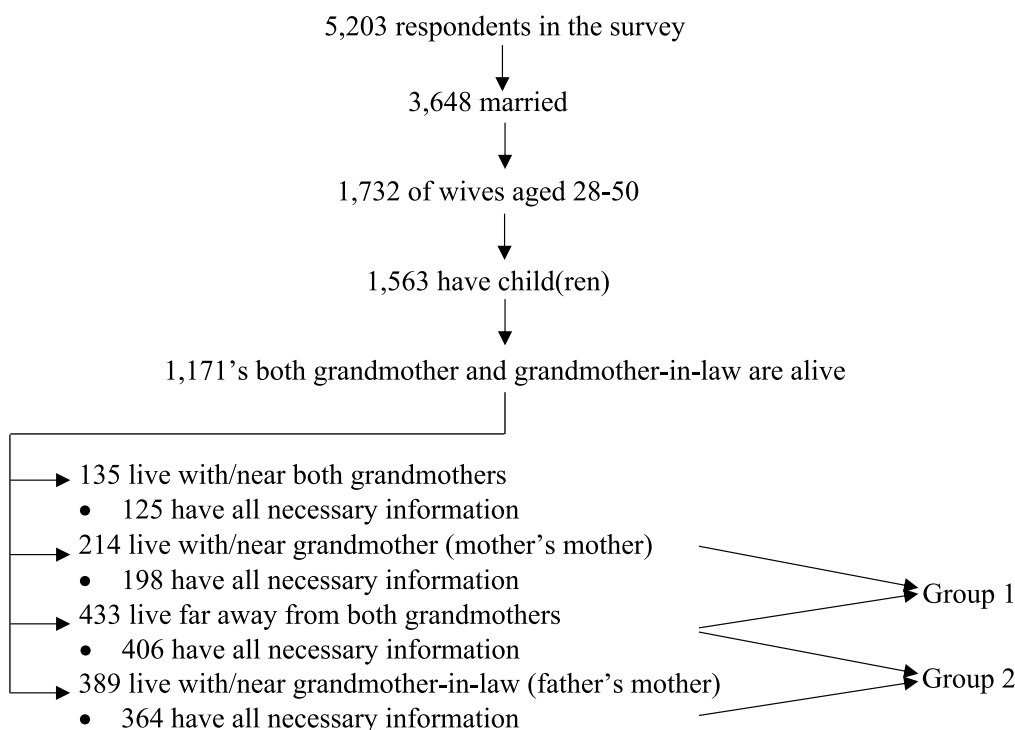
5,203 respondents in the survey

3,648 married

1,732 of wives aged 28-50

1,563 have child(ren)

1,171's both grandmother and grandmother-in-law are alive

135 live with/near both grandmothers
• 125 have all necessary information

214 live with/near grandmother (mother's mother)
• 198 have all necessary information

433 live far away from both grandmothers
• 406 have all necessary information

389 live with/near grandmother-in-law (father's mother)
• 364 have all necessary information

Group 1

Group 2